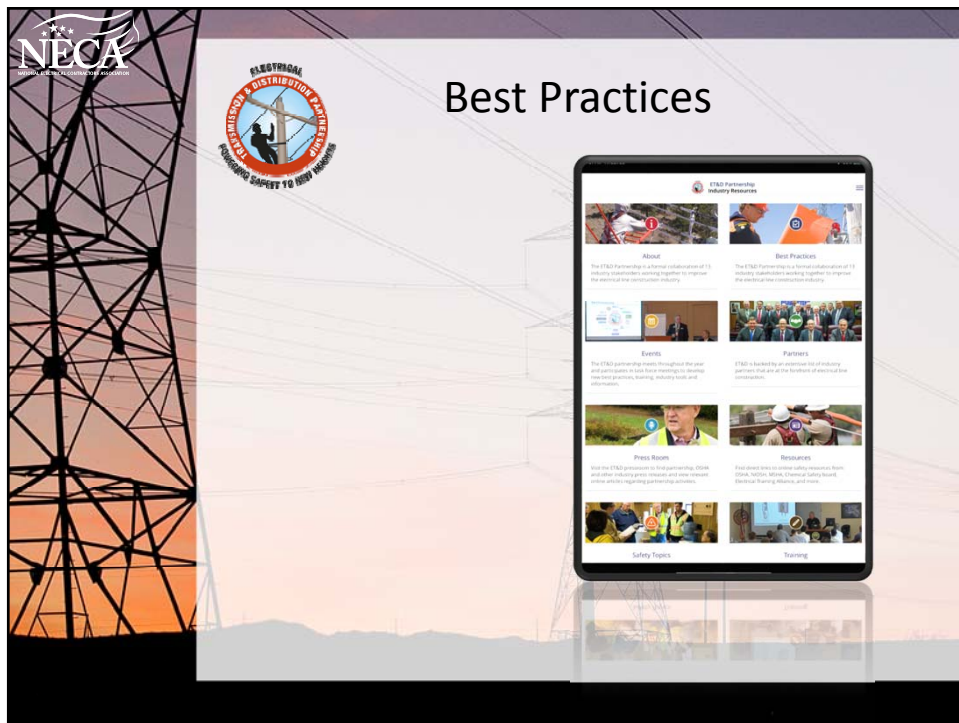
NECA
NATIONAL ELECTRICAL CONTRACTORS ASSOCIATION

ELECTRICAL TRANSMISSION & DISTRIBUTION PARTNERSHIP
PROMOTING SAFETY TO NEW HEIGHTS

Best Practices

ET&D Partnership
Industry Resources

About
The ET&D Partnership is a formal collaboration of 13 industry stakeholders working together to improve the electrical line construction industry.

Best Practices
The ET&D Partnership is a formal collaboration of 13 industry stakeholders working together to improve the electrical line construction industry.

Events
The ET&D partnership meets throughout the year and participates in task force meetings to develop new best practices, training, industry tools and information.

Partners
ET&D is backed by an extensive list of industry partners that are at the forefront of electrical line construction.

Press Room
Visit the ET&D pressroom to find partnership, OSHA and other industry press releases and view relevant online articles regarding partnership activities.

Resources
Find direct links to online safety resources from OSHA, NIOSH, MSHA, Chemical Safety Board, Electrical Training Alliance, and more.

Safety Topics

Training